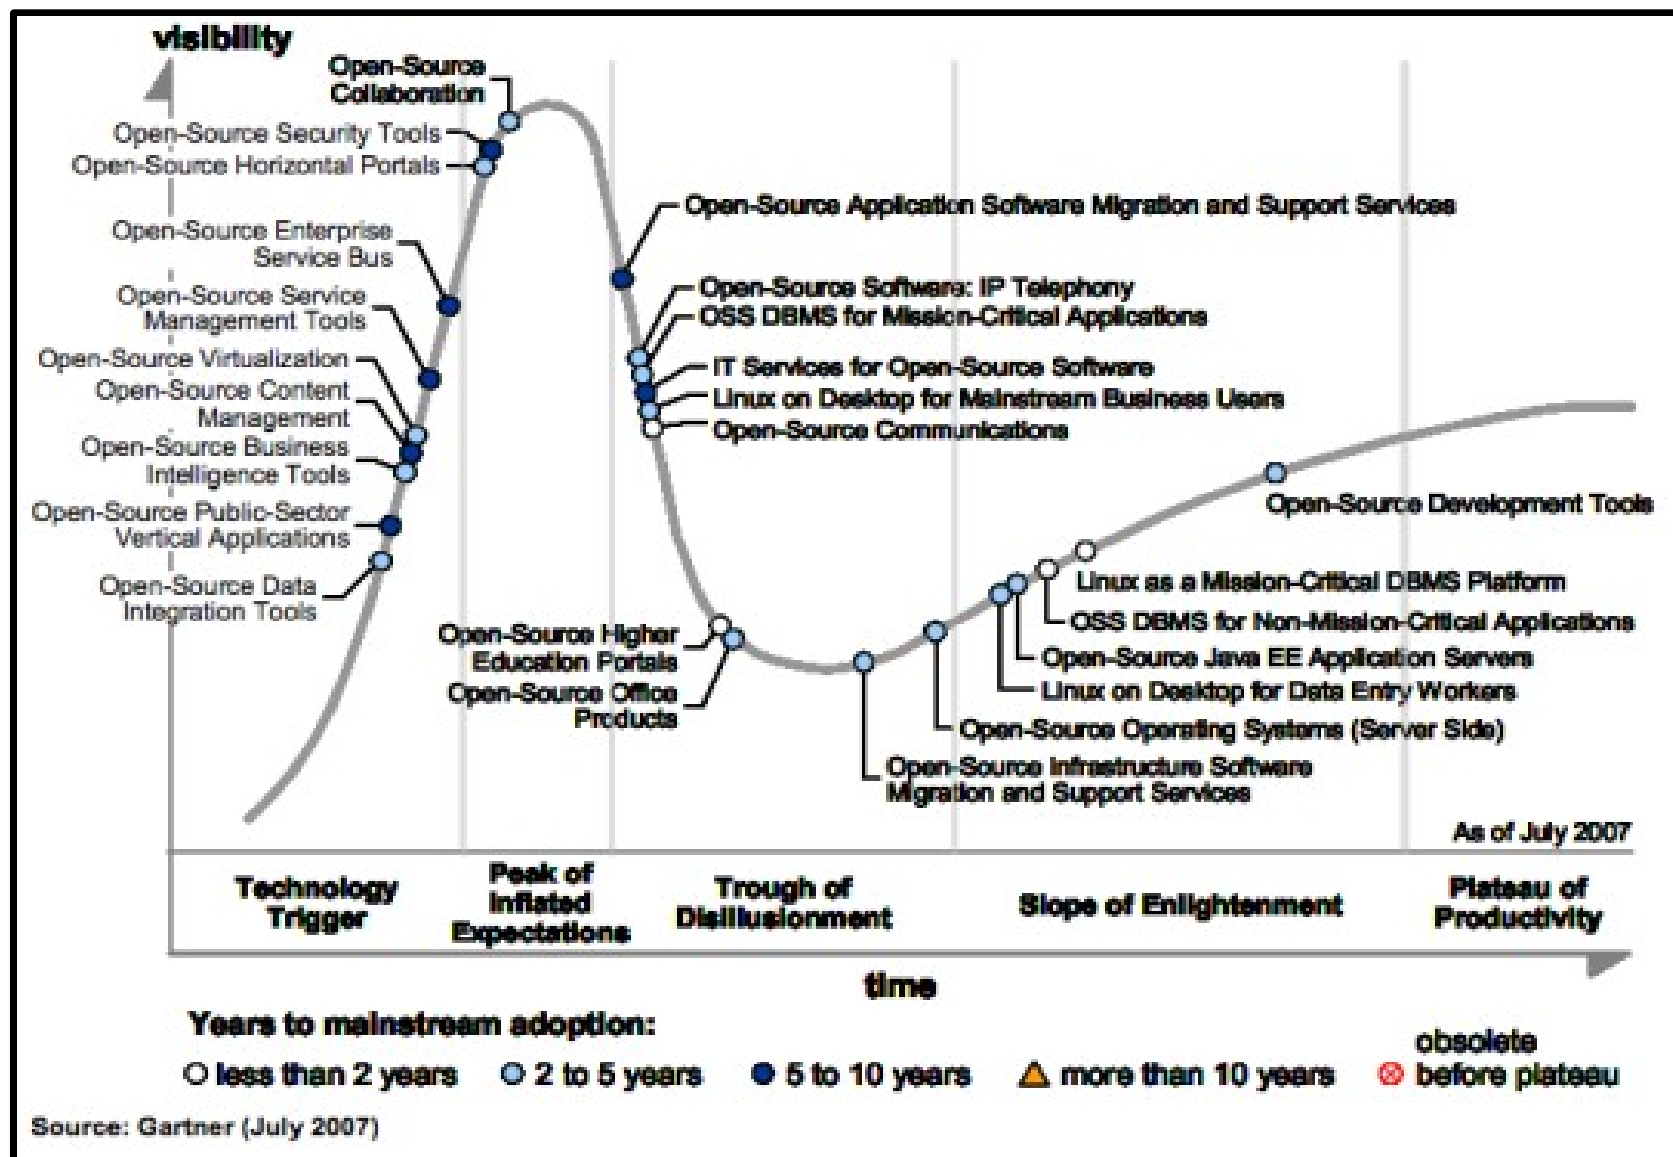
visibility

Open-Source Collaboration
Open-Source Security Tools
Open-Source Horizontal Portals
Open-Source Enterprise Service Bus
Open-Source Service Management Tools
Open-Source Virtualization
Open-Source Content Management
Open-Source Business Intelligence Tools
Open-Source Public-Sector Vertical Applications
Open-Source Data Integration Tools

Open-Source Application Software Migration and Support Services
Open-Source Software: IP Telephony
OSS DBMS for Mission-Critical Applications
IT Services for Open-Source Software
Linux on Desktop for Mainstream Business Users
Open-Source Communications

Open-Source Development Tools
Linux as a Mission-Critical DBMS Platform
OSS DBMS for Non-Mission-Critical Applications
Open-Source Java EE Application Servers
Linux on Desktop for Data Entry Workers
Open-Source Operating Systems (Server Side)
Open-Source Infrastructure Software Migration and Support Services

Open-Source Higher Education Portals
Open-Source Office Products

As of July 2007

Technology Trigger | Peak of Inflated Expectations | Trough of Disillusionment | Slope of Enlightenment | Plateau of Productivity

time

Years to mainstream adoption:
less than 2 years 2 to 5 years 5 to 10 years more than 10 years obsolete before plateau

Source: Gartner (July 2007)